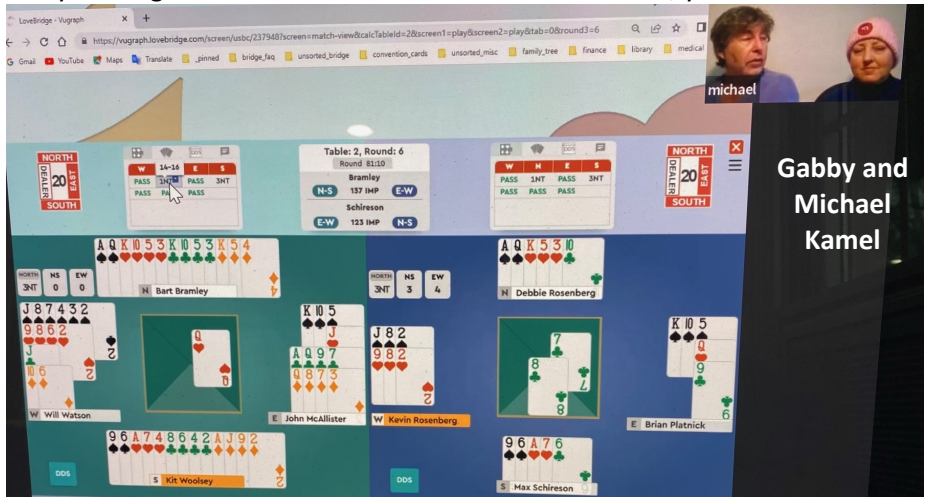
LoveBridge - Vugraph

https://vugraph.lovebridge.com/screen/usbc/237948?screen=match-view&calcTableId=2&screen1=play&screen2=play&tab=0&round3=6

Gmail YouTube Maps Translate _pinned bridge_faq unsorted_bridge convention_cards unsorted_misc family_tree finance library medical

michael

Gabby and Michael Kamel

NORTH DEALER 20 EAST SOUTH

| W | 14-16 | E | S |
|---|---|---|---|
| PASS | 1NT | PASS | 3NT |
| PASS | PASS | PASS | |

Table: 2, Round: 6
Round 81:10
Bramley
N-S 137 IMP E-W
Schireson
E-W 123 IMP N-S

| W | N | E | S |
|---|---|---|---|
| PASS | 1NT | PASS | 3NT |
| PASS | PASS | PASS | |

NORTH DEALER 20 EAST SOUTH

| NORTH | NS | EW |
|---|---|---|
| 3NT | 0 | 0 |

A Q K 10 5 3 K 10 5 3 K 5 4
N Bart Bramley

J 8 7 4 3 2
9 8 6 2
J
10 6
W Will Watson

Q

K 10 5
J
A Q 9 7
9 8 7 3
E John McAllister

9 6 A 7 4 8 6 4 2 A J 9 2
S Kit Woolsey

DDS

| NORTH | NS | EW |
|---|---|---|
| 3NT | 3 | 4 |

A Q K 5 3 10
N Debbie Rosenberg

J 8 2
9 8 2
2
W Kevin Rosenberg

7
8
8
7

K 10 5
Q
9
6
E Brian Platnick

9 6 A 7 6
S Max Schireson

DDS